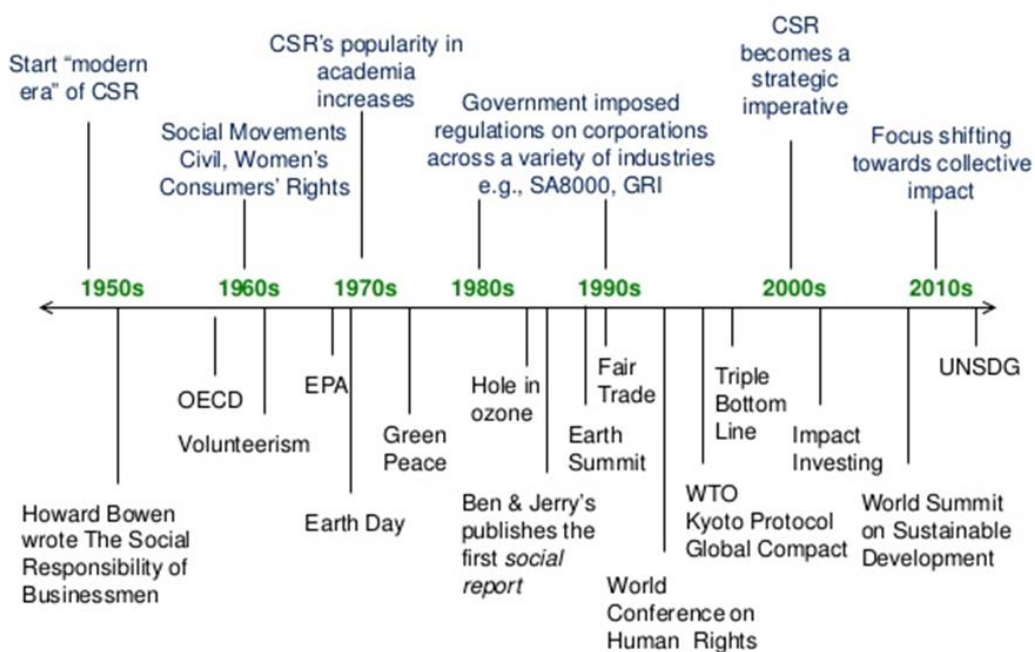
Start "modern era" of CSR

Social Movements Civil, Women's Consumers' Rights

CSR's popularity in academia increases

Government imposed regulations on corporations across a variety of industries e.g., SA8000, GRI

CSR becomes a strategic imperative

Focus shifting towards collective impact

1950s

1960s

1970s

1980s

1990s

2000s

2010s

OECD

Volunteerism

EPA

Earth Day

Green Peace

Hole in ozone

Ben & Jerry's publishes the first *social report*

Earth Summit

Fair Trade

World Conference on Human Rights

WTO Kyoto Protocol Global Compact

Triple Bottom Line

Impact Investing

World Summit on Sustainable Development

UNSDG

Howard Bowen wrote The Social Responsibility of Businessmen